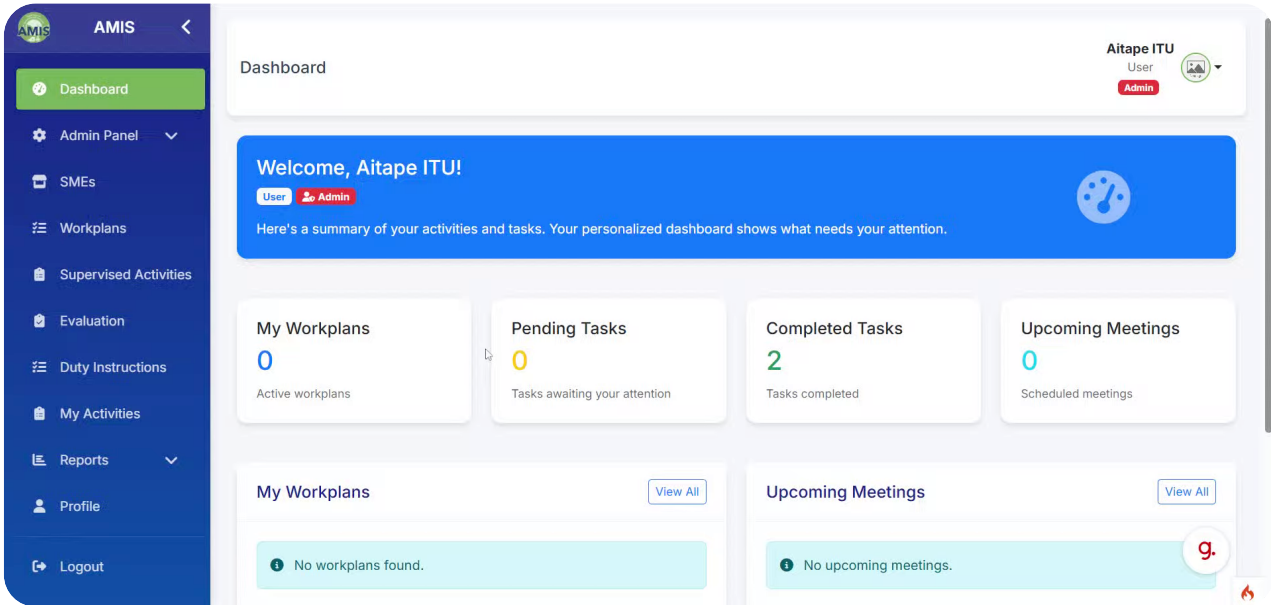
AMIS

AMIS

Dashboard

Admin Panel

SMEs

Workplans

Supervised Activities

Evaluation

Duty Instructions

My Activities

Reports

Profile

Logout

Dashboard

Aitape ITU
User
Admin

Welcome, Aitape ITU!

User Admin

Here's a summary of your activities and tasks. Your personalized dashboard shows what needs your attention.

My Workplans
0
Active workplans

Pending Tasks
0
Tasks awaiting your attention

Completed Tasks
2
Tasks completed

Upcoming Meetings
0
Scheduled meetings

My Workplans
View All

No workplans found.

Upcoming Meetings
View All

No upcoming meetings.

g.